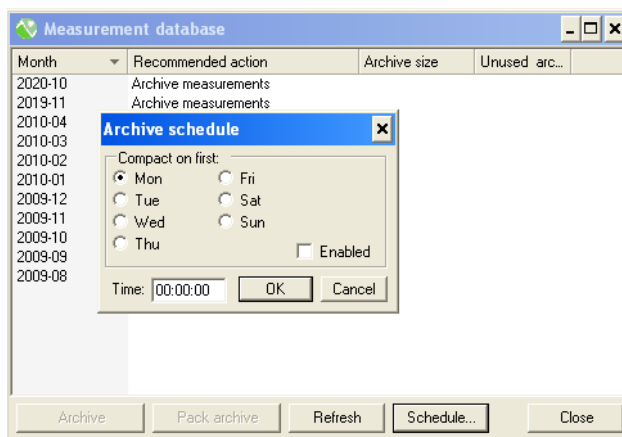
Measurement database

| Month | Recommended action | Archive size | Unused arc... |
|---|---|---|---|
| 2020-10 | Archive measurements | | |
| 2019-11 | Archive measurements | | |
| 2010-04 | | | |
| 2010-03 | | | |
| 2010-02 | | | |
| 2010-01 | | | |
| 2009-12 | | | |
| 2009-11 | | | |
| 2009-10 | | | |
| 2009-09 | | | |
| 2009-08 | | | |

Archive schedule

Compact on first:
Mon
Tue
Wed
Thu
Fri
Sat
Sun
Enabled

Time: 00:00:00
OK
Cancel

Archive
Pack archive
Refresh
Schedule...
Close